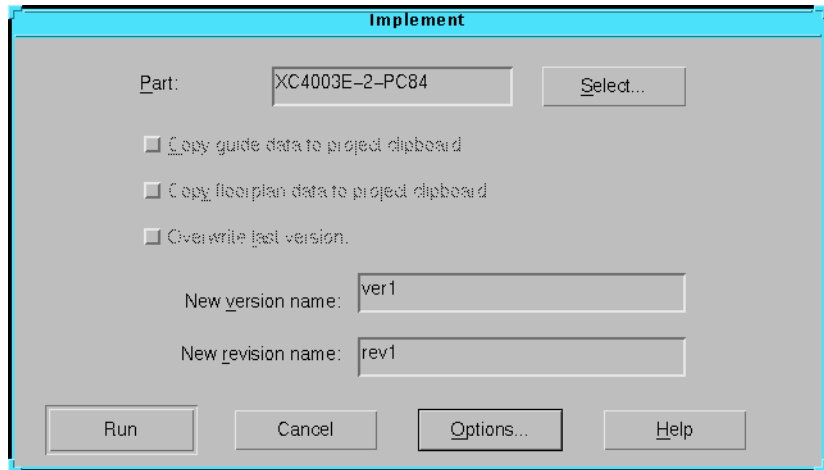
Implement

Part: XC4003E–2–PC84 Select...

Copy guide data to project clipboard

Copy floorplan data to project clipboard

Overwrite last version.

New version name: ver1

New revision name: rev1

Run Cancel Options... Help